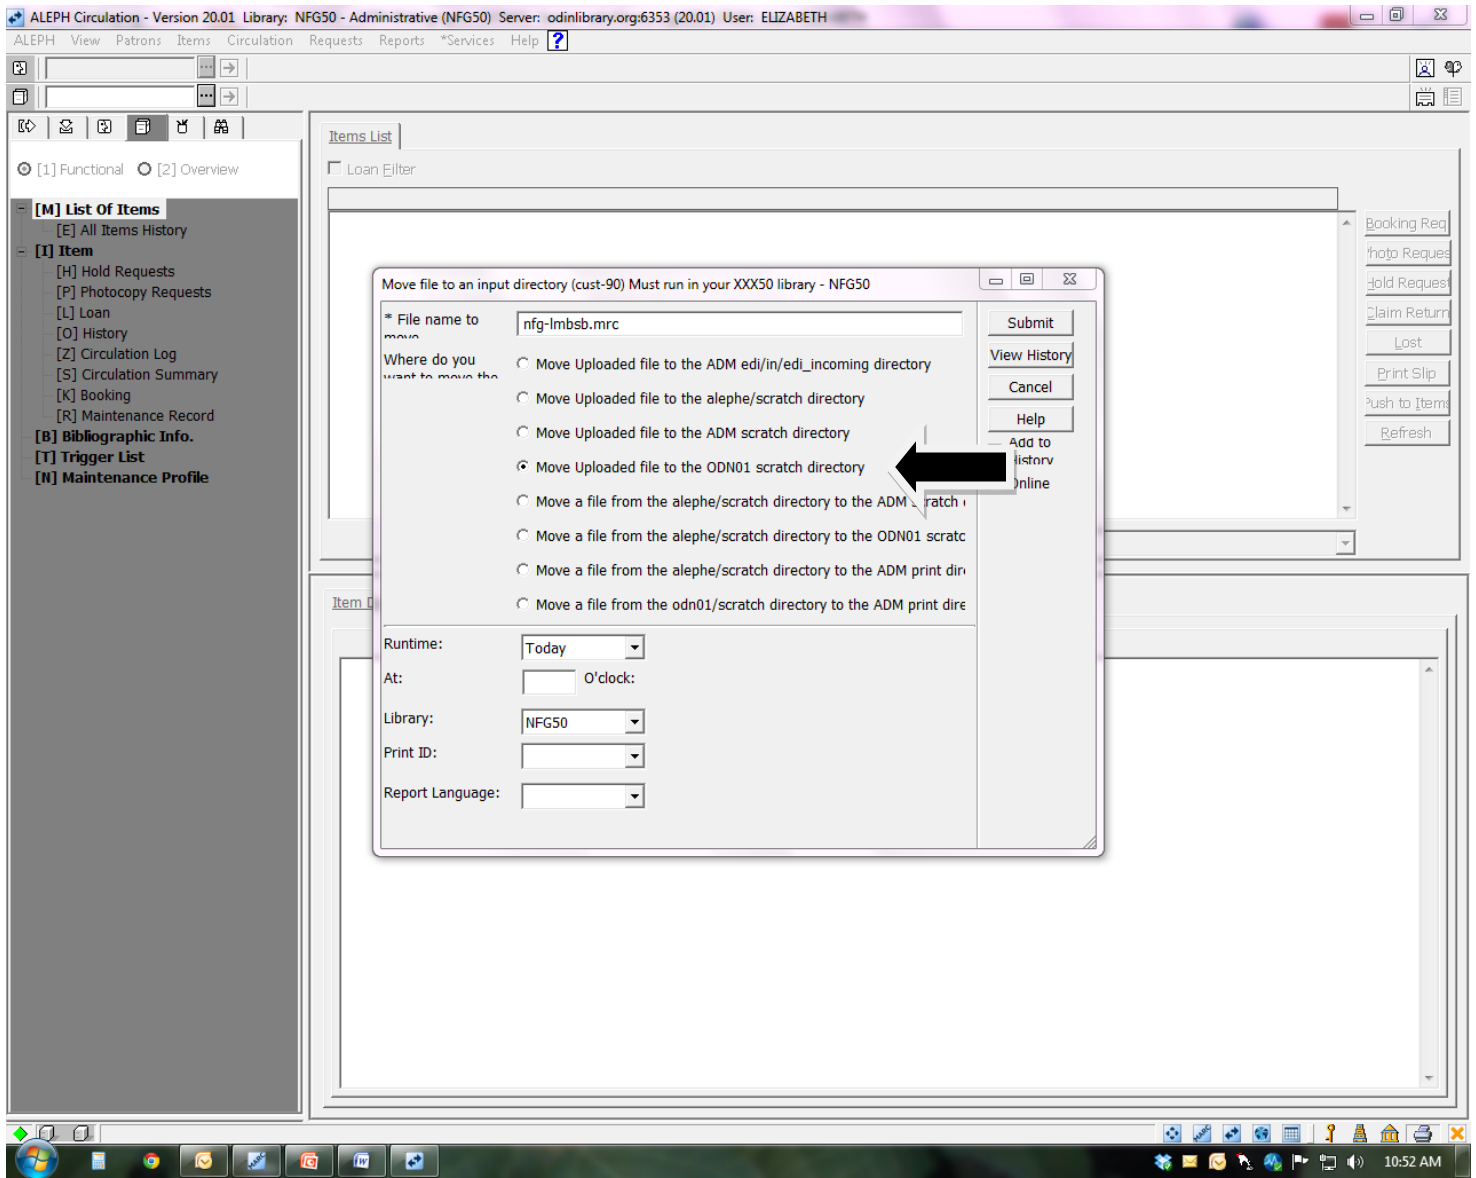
ALEPH Circulation - Version 20.01 Library: NFG50 - Administrative (NFG50) Server: odinlibrary.org:6353 (20.01) User: ELIZABETH

ALEPH View Patrons Items Circulation Requests Reports *Services Help

[1] Functional [2] Overview

[M] List Of Items
[E] All Items History
[I] Item
[H] Hold Requests
[P] Photocopy Requests
[L] Loan
[O] History
[Z] Circulation Log
[S] Circulation Summary
[K] Booking
[R] Maintenance Record
[B] Bibliographic Info.
[T] Trigger List
[N] Maintenance Profile

Items List

Loan Filter

Booking Req
hoto Reques
Hold Request
Claim Return
Lost
Print Slip
ush to Items
Refresh

Item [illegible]

Move file to an input directory (cust-90) Must run in your XXX50 library - NFG50

* File name to move
nfg-lmbsb.mrc

Where do you want to move the

Move Uploaded file to the ADM edi/in/edi_incoming directory
Move Uploaded file to the alephe/scratch directory
Move Uploaded file to the ADM scratch directory
Move Uploaded file to the ODN01 scratch directory
Move a file from the alephe/scratch directory to the ADM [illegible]ratch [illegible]
Move a file from the alephe/scratch directory to the ODN01 scratc
Move a file from the alephe/scratch directory to the ADM print dir
Move a file from the odn01/scratch directory to the ADM print dire

Submit
View History
Cancel
Help
Add to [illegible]istory
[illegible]nline

Runtime: Today
At: O'clock:
Library: NFG50
Print ID:
Report Language:

10:52 AM